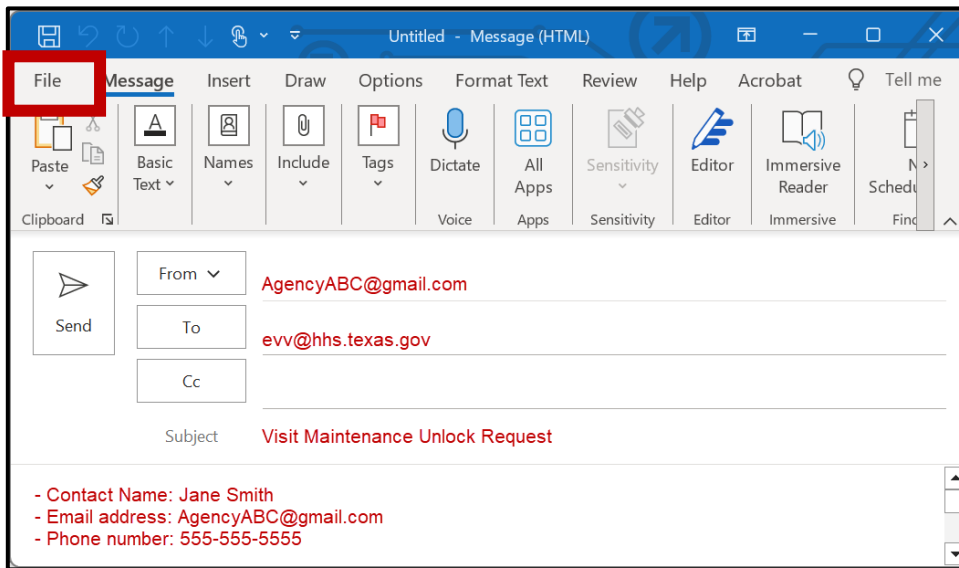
Untitled - Message (HTML)

File Message Insert Draw Options Format Text Review Help Acrobat Tell me

Paste
Clipboard
Basic Text
Names
Include
Tags
Dictate
Voice
All Apps
Apps
Sensitivity
Sensitivity
Editor
Editor
Immersive Reader
Immersive
N Schedu
Find

Send
From
To
Cc
Subject

AgencyABC@gmail.com
evv@hhs.texas.gov
Visit Maintenance Unlock Request

- Contact Name: Jane Smith
- Email address: AgencyABC@gmail.com
- Phone number: 555-555-5555